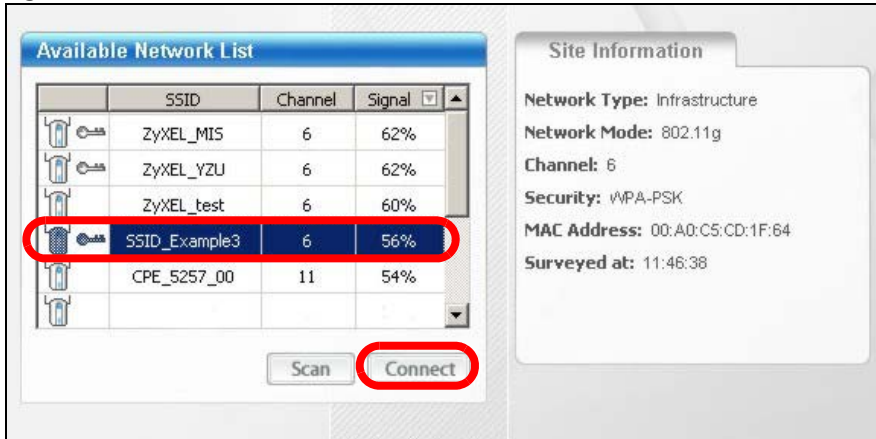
Available Network List

|  | SSID | Channel | Signal |
|---|---|---|---|
|  | ZyXEL_MIS | 6 | 62% |
|  | ZyXEL_YZU | 6 | 62% |
|  | ZyXEL_test | 6 | 60% |
|  | SSID_Example3 | 6 | 56% |
|  | CPE_5257_00 | 11 | 54% |
|  |  |  |  |

Scan Connect

Site Information

Network Type: Infrastructure
Network Mode: 802.11g
Channel: 6
Security: WPA-PSK
MAC Address: 00:A0:C5:CD:1F:64
Surveyed at: 11:46:38